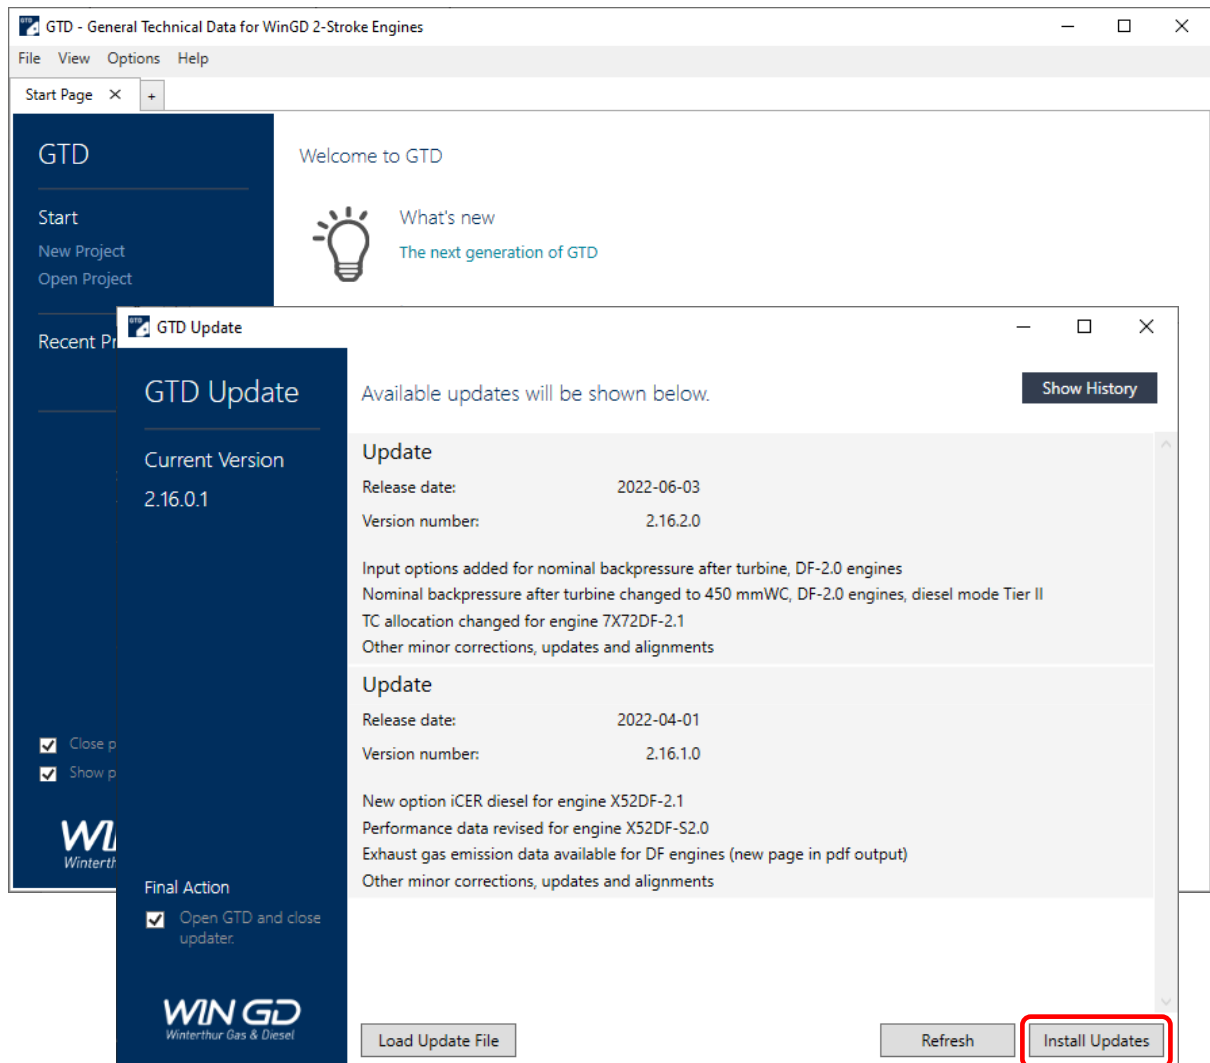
GTD - General Technical Data for WinGD 2-Stroke Engines

File View Options Help

Start Page ✕ +

GTD

Start

New Project

Open Project

Recent Pr

Close p

Show p

WI

Winterth

Welcome to GTD

What's new

The next generation of GTD

GTD Update

GTD Update

Current Version

2.16.0.1

Final Action

Open GTD and close updater.

WIN GD
Winterthur Gas & Diesel

Available updates will be shown below.

Show History

Update

Release date: 2022-06-03

Version number: 2.16.2.0

Input options added for nominal backpressure after turbine, DF-2.0 engines
Nominal backpressure after turbine changed to 450 mmWC, DF-2.0 engines, diesel mode Tier II
TC allocation changed for engine 7X72DF-2.1
Other minor corrections, updates and alignments

Update

Release date: 2022-04-01

Version number: 2.16.1.0

New option iCER diesel for engine X52DF-2.1
Performance data revised for engine X52DF-S2.0
Exhaust gas emission data available for DF engines (new page in pdf output)
Other minor corrections, updates and alignments

Load Update File

Refresh

Install Updates